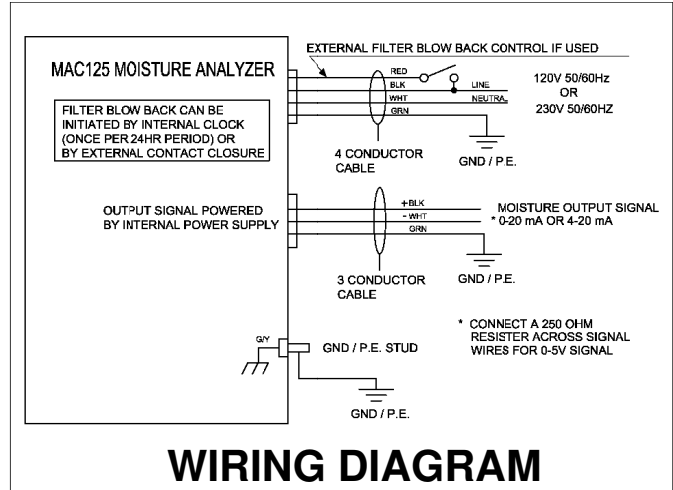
EXTERNAL FILTER BLOW BACK CONTROL IF USED

MAC125 MOISTURE ANALYZER

RED
BLK
WHT
GRN

LINE
NEUTRAL

120V 50/60Hz
OR
230V 50/60HZ

FILTER BLOW BACK CAN BE INITIATED BY INTERNAL CLOCK (ONCE PER 24HR PERIOD) OR BY EXTERNAL CONTACT CLOSURE

4 CONDUCTOR CABLE

GND / P.E.

+BLK
- WHT
GRN

OUTPUT SIGNAL POWERED BY INTERNAL POWER SUPPLY

MOISTURE OUTPUT SIGNAL
* 0-20 mA OR 4-20 mA

3 CONDUCTOR CABLE

GND / P.E.

* CONNECT A 250 OHM RESISTER ACROSS SIGNAL WIRES FOR 0-5V SIGNAL

G/Y

GND / P.E. STUD

GND / P.E.

WIRING DIAGRAM